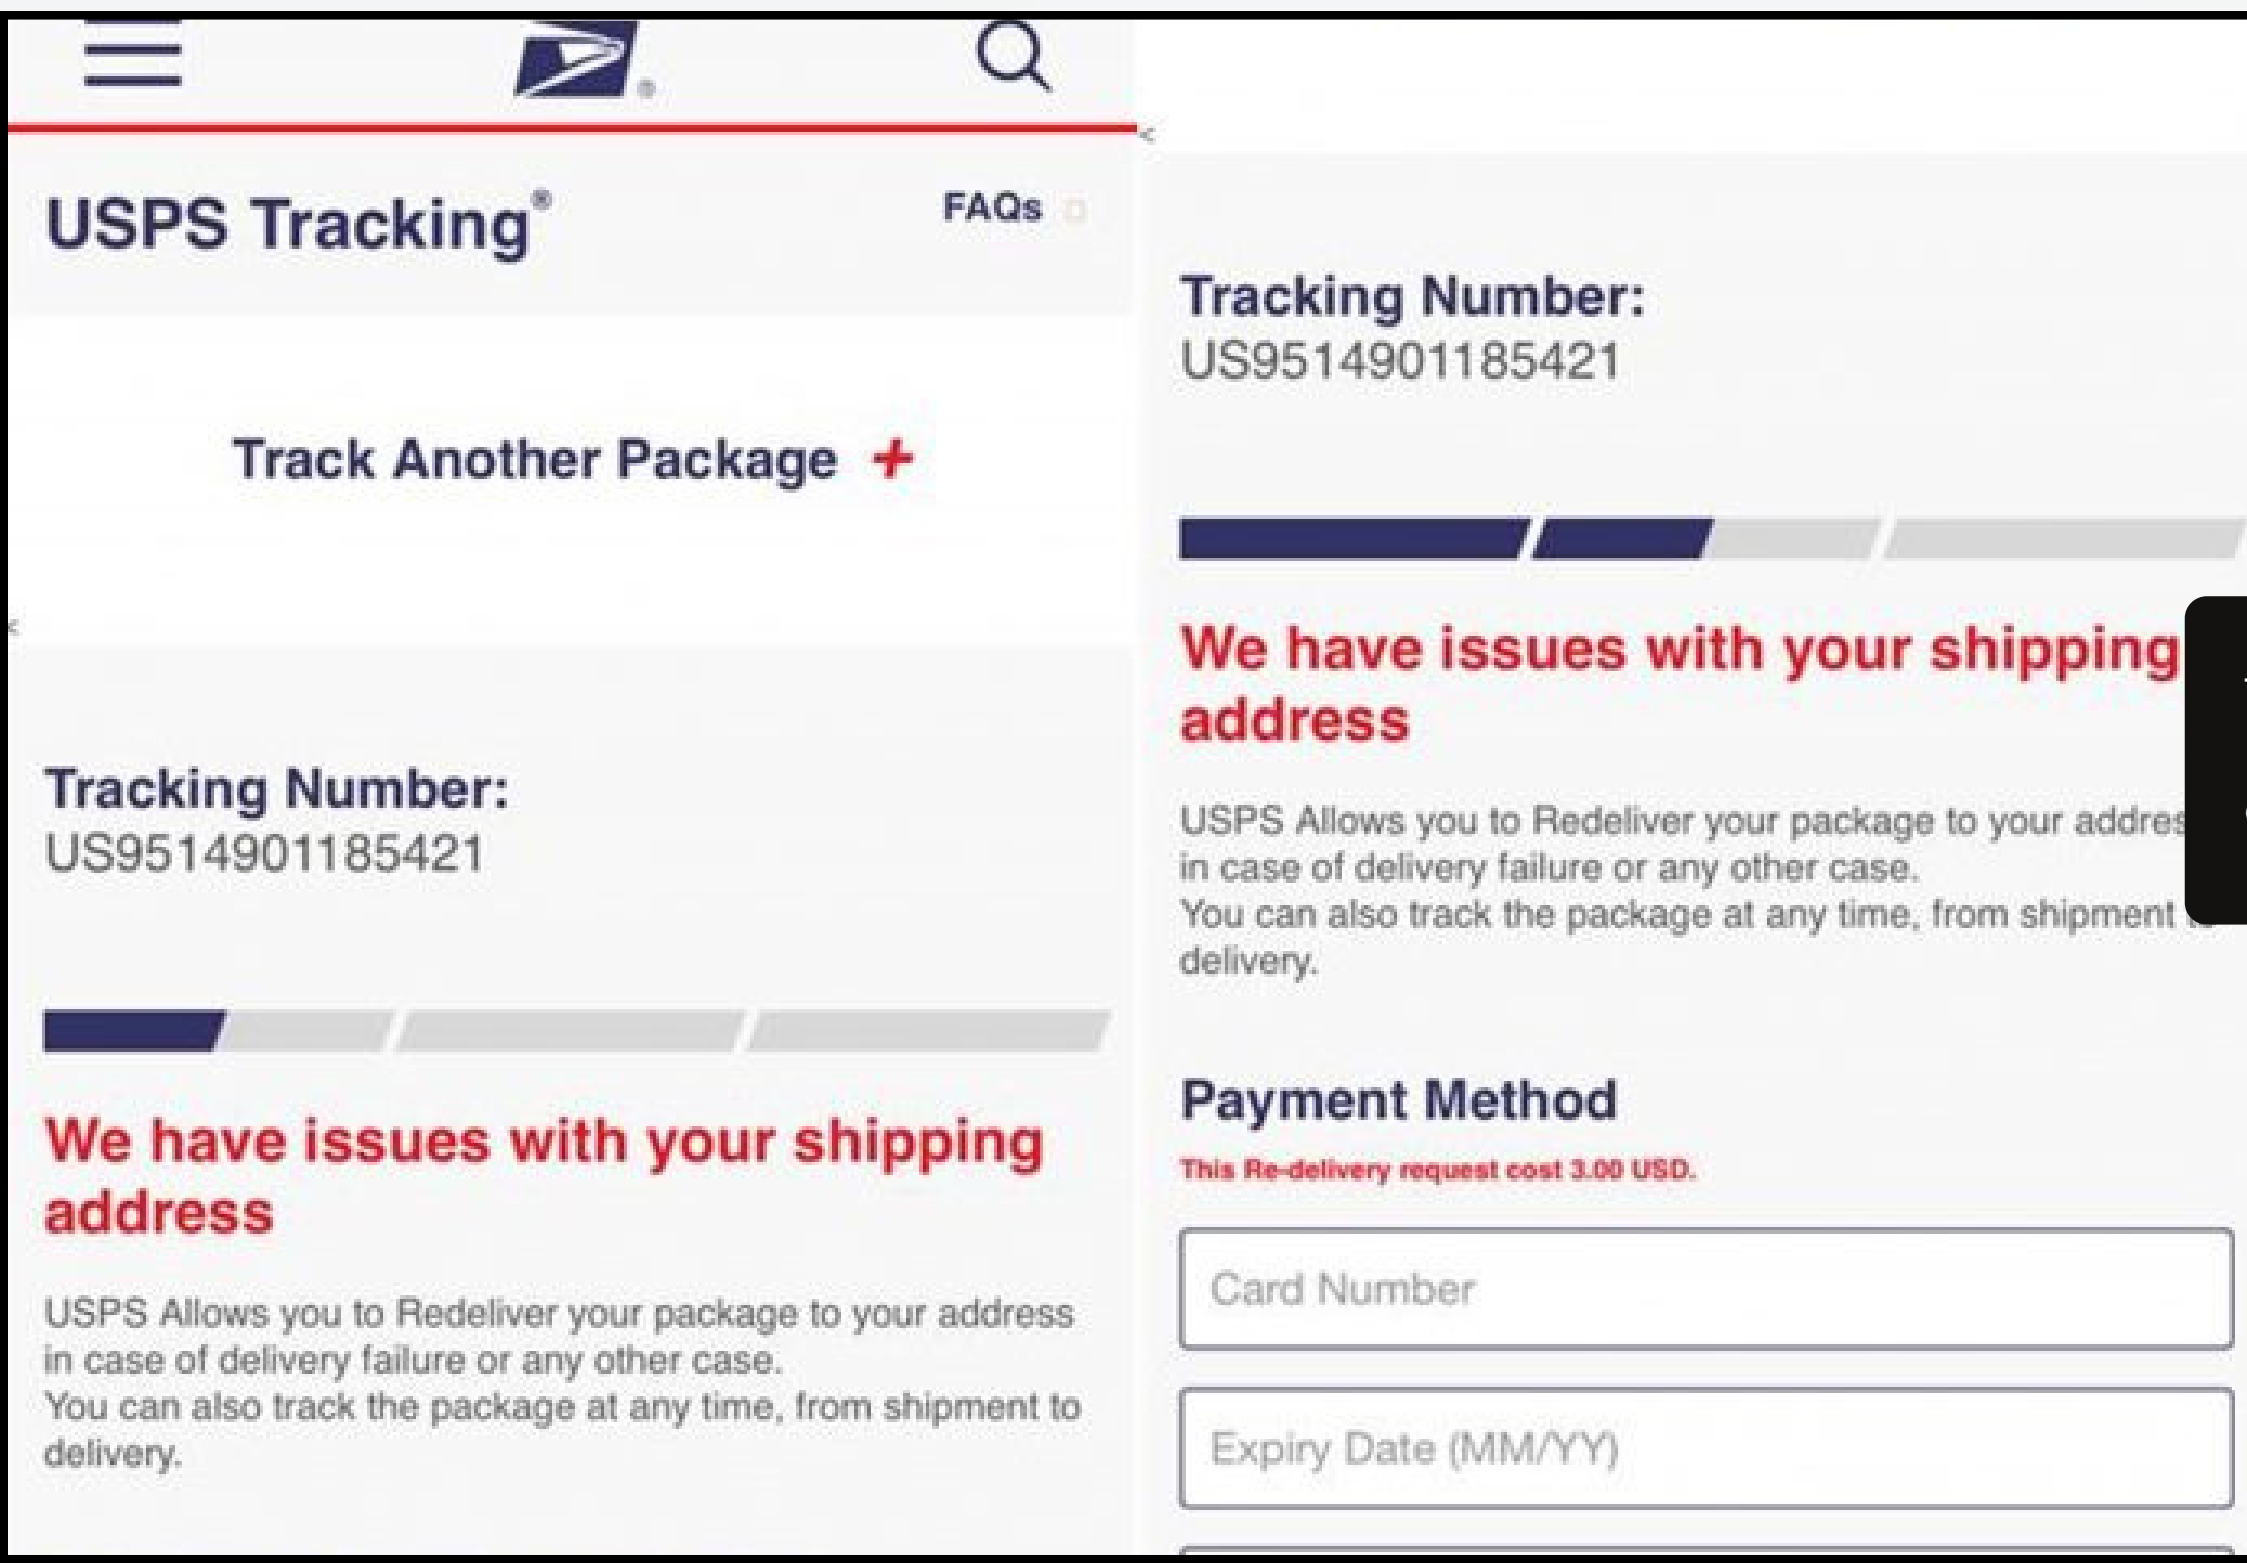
USPS Tracking®

FAQs

Track Another Package +

Tracking Number:
US9514901185421

We have issues with your shipping address

USPS Allows you to Redeliver your package to your address in case of delivery failure or any other case.
You can also track the package at any time, from shipment to delivery.

Tracking Number:
US9514901185421

We have issues with your shipping address

USPS Allows you to Redeliver your package to your addres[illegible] in case of delivery failure or any other case.
You can also track the package at any time, from shipment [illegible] delivery.

Payment Method

This Re-delivery request cost 3.00 USD.

Card Number

Expiry Date (MM/YY)